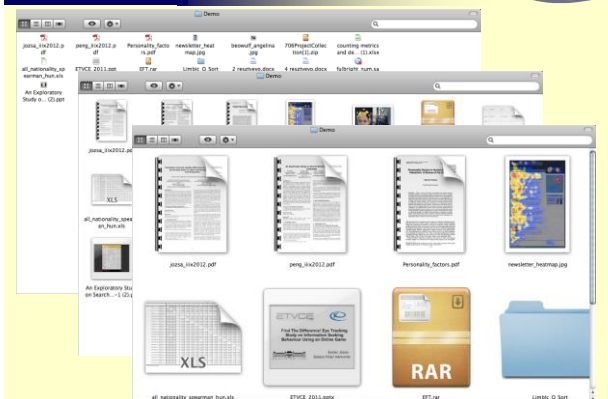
Demo

jozsa_iiix2012.pdf

peng_iiix2012.pdf

Personality_factors.pdf

newsletter_heatmap.jpg

beowulf_angelina.jpg

708ProjectCollection(1).zip

counting metrics and de...(1).xlsx

all_nationality_spearman_hun.xls

ETVCE 2011.ppt

EFT.rar

Limbic O Sort

2 resumevo.docx

4 resumevo.docx

fulbright_num.sa

An Exploratory Study o... (2).ppt

Demo

jozsa_iiix2012.pdf

XLS

all_nationality_spearman_hun.xls

An Exploratory Study on Search... -1 (2).p

Demo

jozsa_iiix2012.pdf

peng_iiix2012.pdf

Personality_factors.pdf

newsletter_heatmap.jpg

XLS

all_nationality_spearman_hun.xls

ETVCE

Find The Difference! Eye Tracking Study on Information Seeking Behaviour Using an Online Game

ETVCE 2011.pptx

RAR

EFT.rar

Limbic O Sort